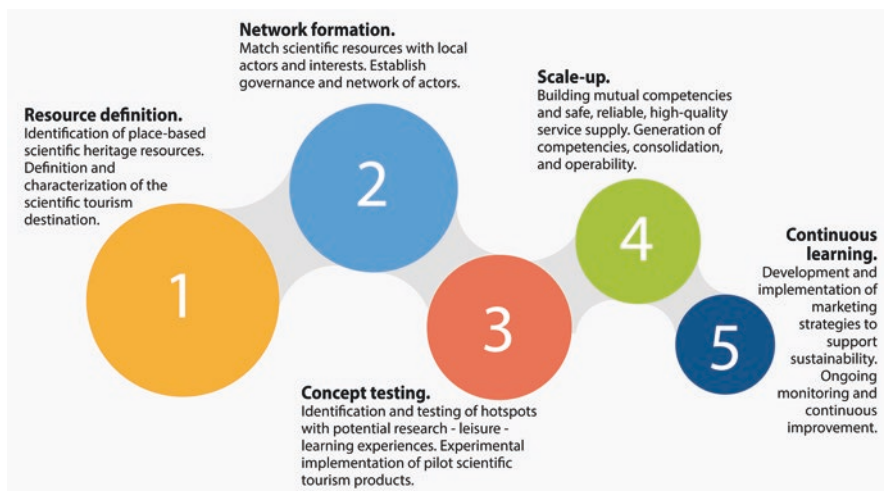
Resource definition.
Identification of place-based scientific heritage resources. Definition and characterization of the scientific tourism destination.

1

Network formation.
Match scientific resources with local actors and interests. Establish governance and network of actors.

2

Concept testing.
Identification and testing of hotspots with potential research - leisure - learning experiences. Experimental implementation of pilot scientific tourism products.

3

Scale-up.
Building mutual competencies and safe, reliable, high-quality service supply. Generation of competencies, consolidation, and operability.

4

Continuous learning.
Development and implementation of marketing strategies to support sustainability. Ongoing monitoring and continuous improvement.

5